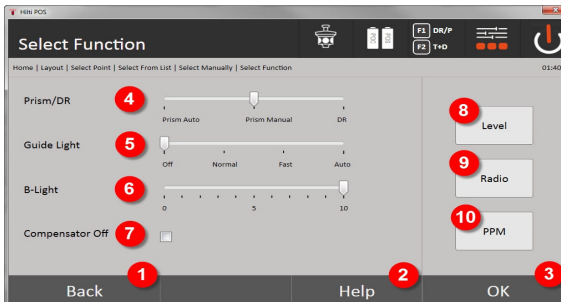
Hilti POS

Select Function

F1 DR/P
F2 T+D

Home | Layout | Select Point | Select From List | Select Manually | Select Function

01:40

Prism/DR
4
Prism Auto
Prism Manual
DR

Guide Light
5
Off
Normal
Fast
Auto

B-Light
6
0
5
10

Compensator Off
7

8
Level

9
Radio

10
PPM

1
Back

2
Help

3
OK